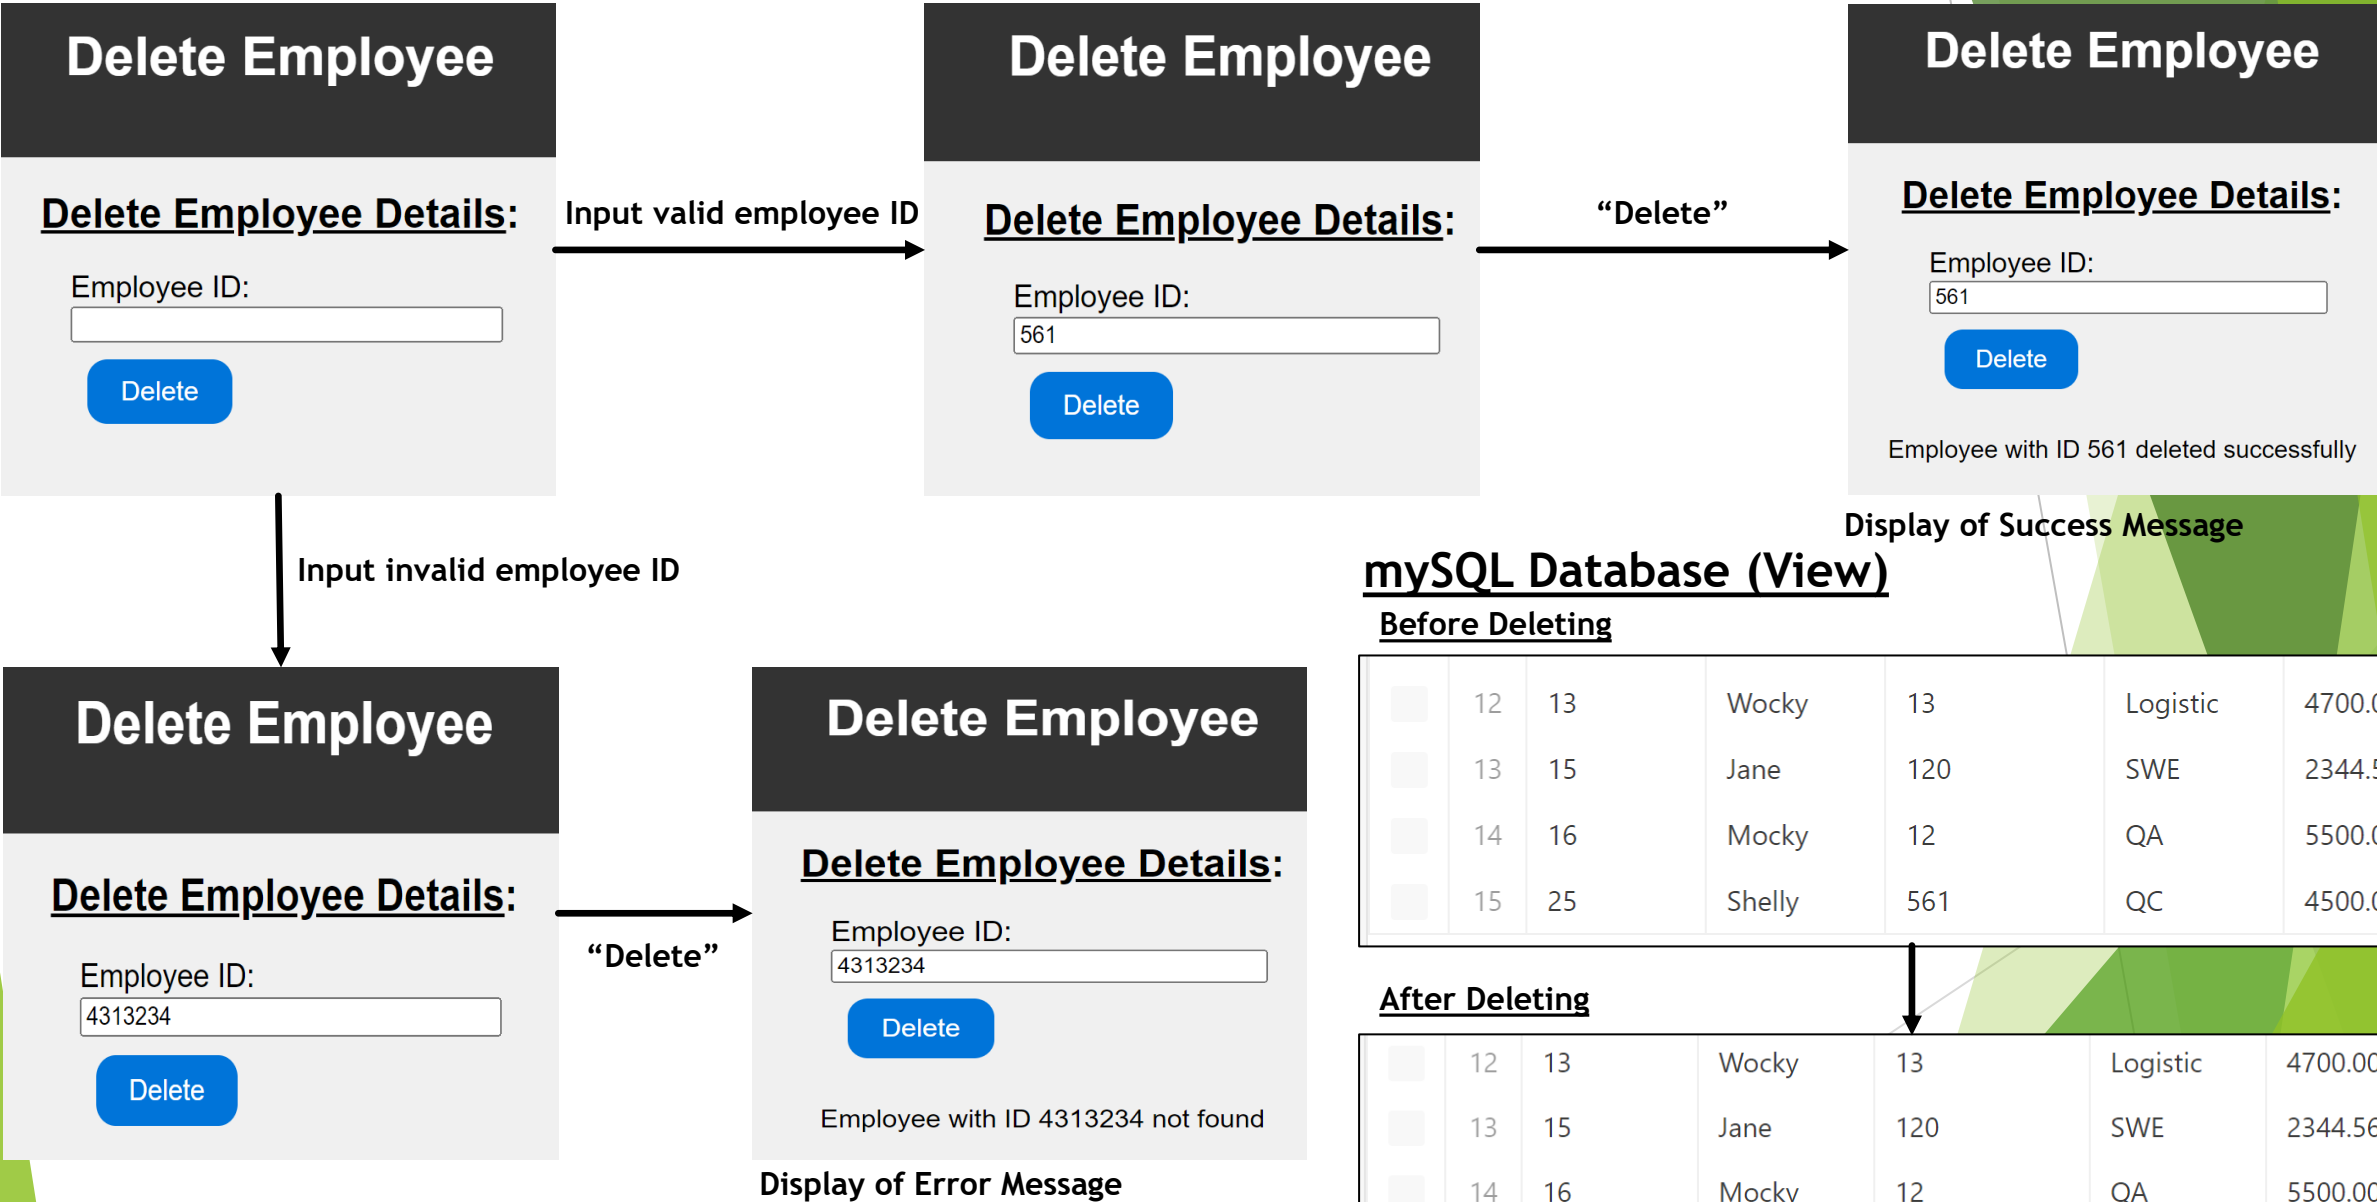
Delete Employee

Delete Employee Details:

Employee ID:

Delete

Input valid employee ID

Delete Employee

Delete Employee Details:

Employee ID:

561

Delete

"Delete"

Delete Employee

Delete Employee Details:

Employee ID:

561

Delete

Employee with ID 561 deleted successfully

Display of Success Message

Input invalid employee ID

mySQL Database (View)

Before Deleting

| | 12 | 13 | Wocky | 13 | Logistic | 4700.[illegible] |
|---|---|---|---|---|---|---|
| | 13 | 15 | Jane | 120 | SWE | 2344.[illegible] |
| | 14 | 16 | Mocky | 12 | QA | 5500.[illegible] |
| | 15 | 25 | Shelly | 561 | QC | 4500.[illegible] |

Delete Employee

Delete Employee Details:

Employee ID:

4313234

Delete

"Delete"

Delete Employee

Delete Employee Details:

Employee ID:

4313234

Delete

Employee with ID 4313234 not found

Display of Error Message

After Deleting

| | 12 | 13 | Wocky | 13 | Logistic | 4700.00 |
|---|---|---|---|---|---|---|
| | 13 | 15 | Jane | 120 | SWE | 2344.56 |
| | 14 | 16 | Mocky | 12 | QA | 5500.00 |